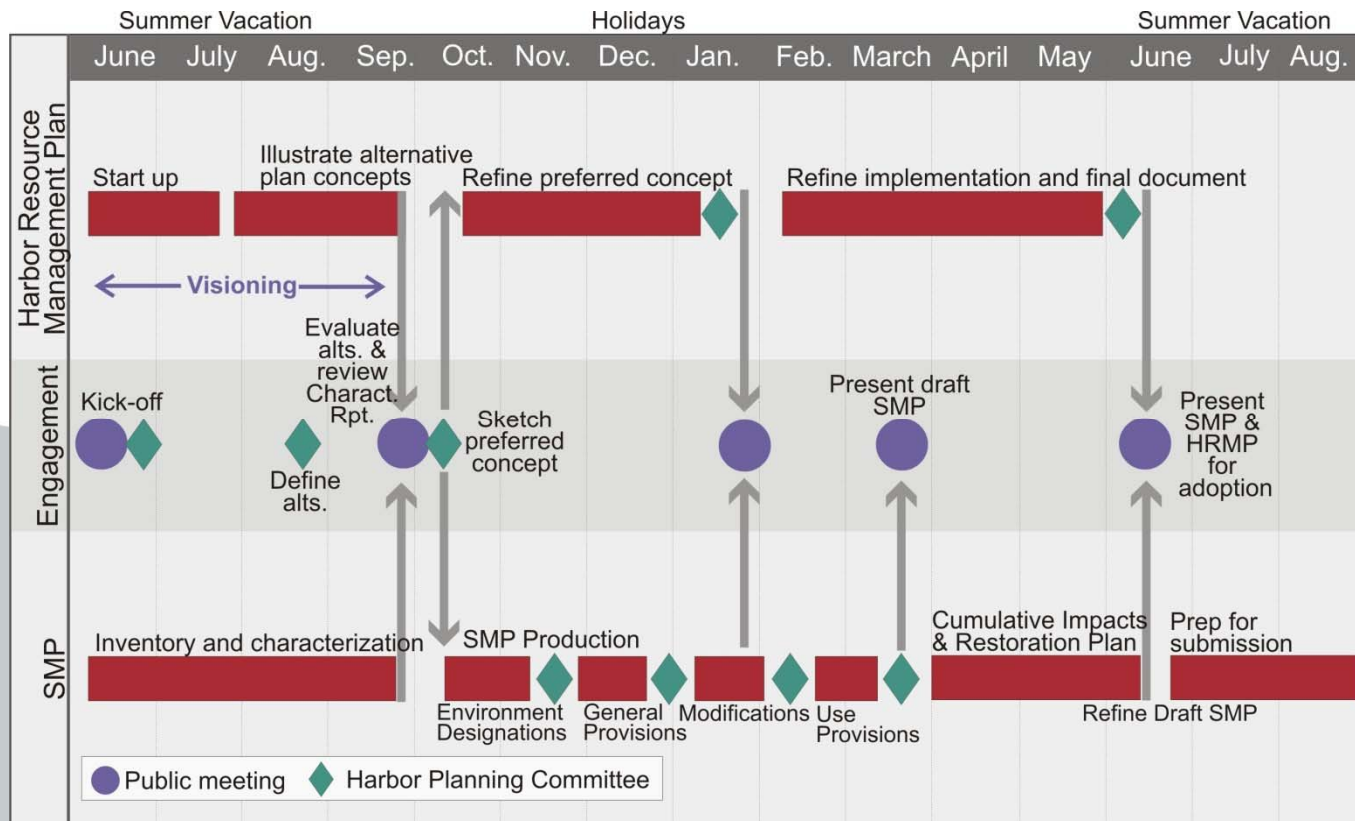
Summer Vacation Holidays Summer Vacation

June July Aug. Sep. Oct. Nov. Dec. Jan. Feb. March April May June July Aug.

Harbor Resource Management Plan

Start up

Illustrate alternative plan concepts

Refine preferred concept

Refine implementation and final document

Visioning

Engagement

Kick-off

Define alts.

Evaluate alts. & review Charact. Rpt.

Sketch preferred concept

Present draft SMP

Present SMP & HRMP for adoption

SMP

Inventory and characterization

SMP Production

Cumulative Impacts & Restoration Plan

Prep for submission

Environment Designations

General Provisions

Modifications

Use Provisions

Refine Draft SMP

Public meeting Harbor Planning Committee